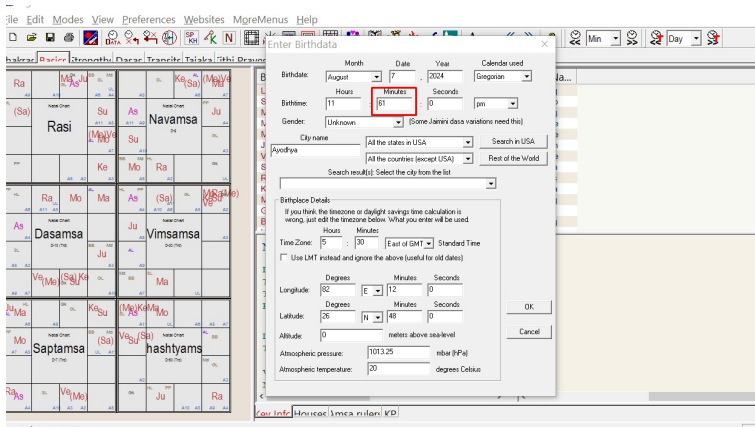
File Edit Modes View Preferences Websites MoreMenus Help

Min Day

bakras Basics Strength Dasas Transits Tajaka Jaimini Prayers

Ra
Ma As Ju
Ke (Sa)
(Me) Ve
(Sa)
Natal Chart
Rasi
Su
(Me) Ve
As
Natal Chart
Navamsa
D-9
Ju
Su
Ke
Mo
Ra
Ra
Mo
Ma
As
(Sa)
Ve
Mo Ra (Me)
Su
As
Natal Chart
Dasamsa
D-10 (Trd)
Su
Ju
Ju
Natal Chart
Vimsamsa
D-20 (Trd)
Ve (Me) (Sa) Ke
Ma
Ju Ma
Ke Su
(Me) Ke Ma As Su
Mo
Natal Chart
Saptamsa
D-7 (Trd)
(Sa)
Ve Su (Sa)
Natal Chart
hashtyams
D-60 (Trd)
Ra As
Ve (Me)
Ju
Ra

Key Info Houses Amsa rulers KP

Enter Birthdata

Birthdate:
Month
August
Date
7
Year
2024
Calendar used
Gregorian

Birthtime:
Hours
11
Minutes
61
Seconds
0
pm

Gender:
Unknown
(Some Jaimini dasa variations need this)

City name
Ayodhya
All the states in USA
All the countries (except USA)
Search in USA
Rest of the World
Search result(s): Select the city from the list

Birthplace Details
If you think the timezone or daylight savings time calculation is wrong, just edit the timezone below. What you enter will be used.
Time Zone:
Hours
5
Minutes
30
East of GMT
Standard Time
Use LMT instead and ignore the above (useful for old dates)

Longitude:
Degrees
82
E
Minutes
12
Seconds
0

Latitude:
Degrees
26
N
Minutes
48
Seconds
0

Altitude:
0
meters above sea-level

Atmospheric pressure:
1013.25
mbar (hPa)

Atmospheric temperature:
20
degrees Celsius

OK
Cancel